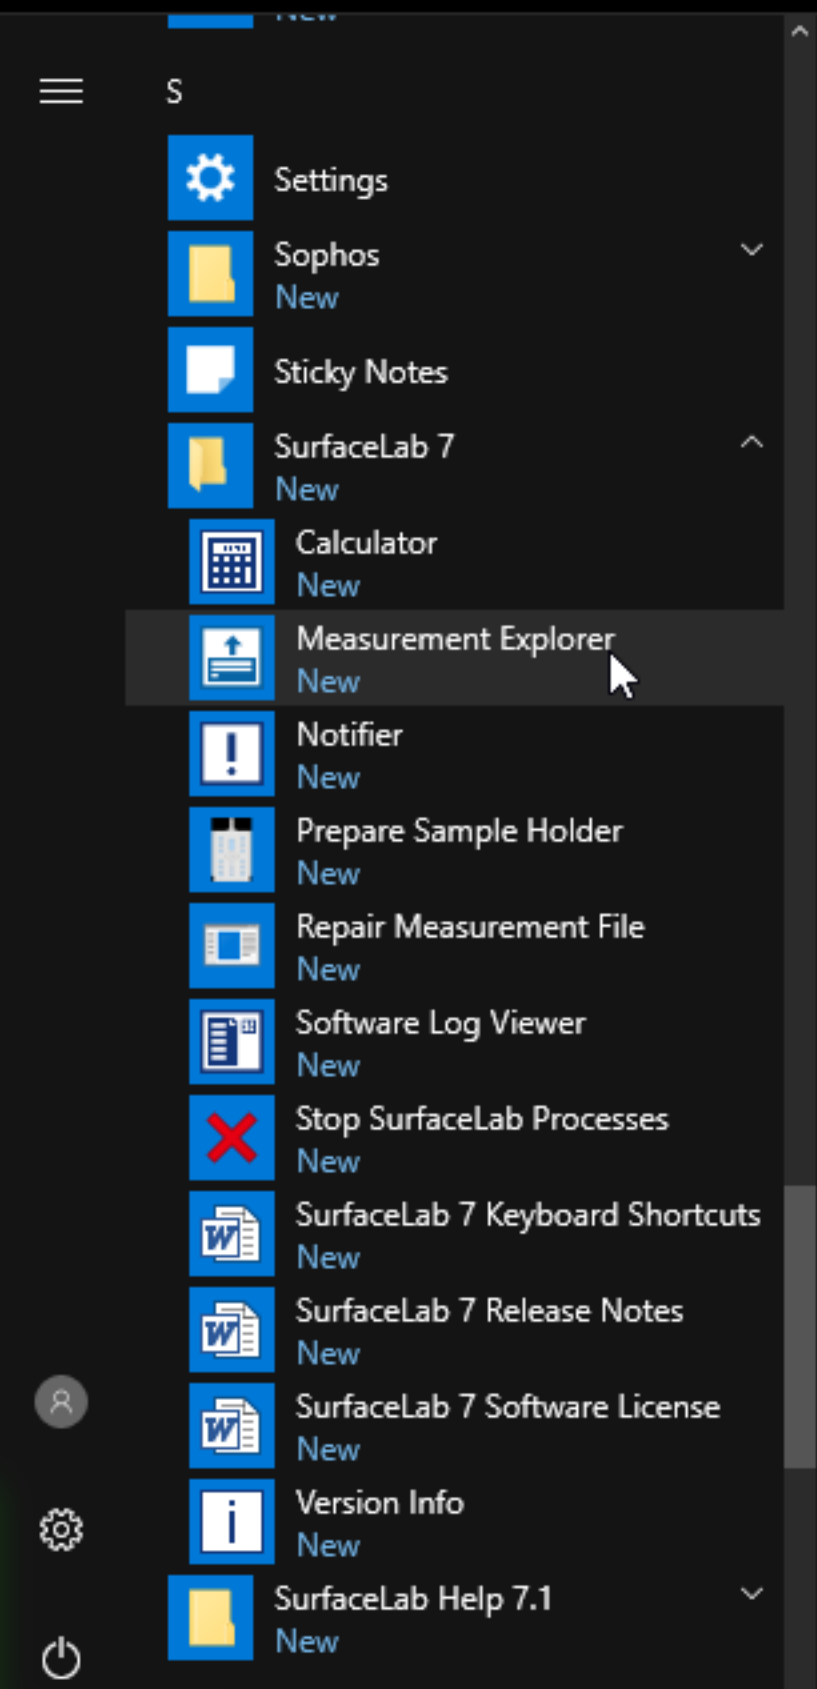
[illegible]

S

Settings

Sophos
New

Sticky Notes

SurfaceLab 7
New

Calculator
New

Measurement Explorer
New

Notifier
New

Prepare Sample Holder
New

Repair Measurement File
New

Software Log Viewer
New

Stop SurfaceLab Processes
New

SurfaceLab 7 Keyboard Shortcuts
New

SurfaceLab 7 Release Notes
New

SurfaceLab 7 Software License
New

Version Info
New

SurfaceLab Help 7.1
New